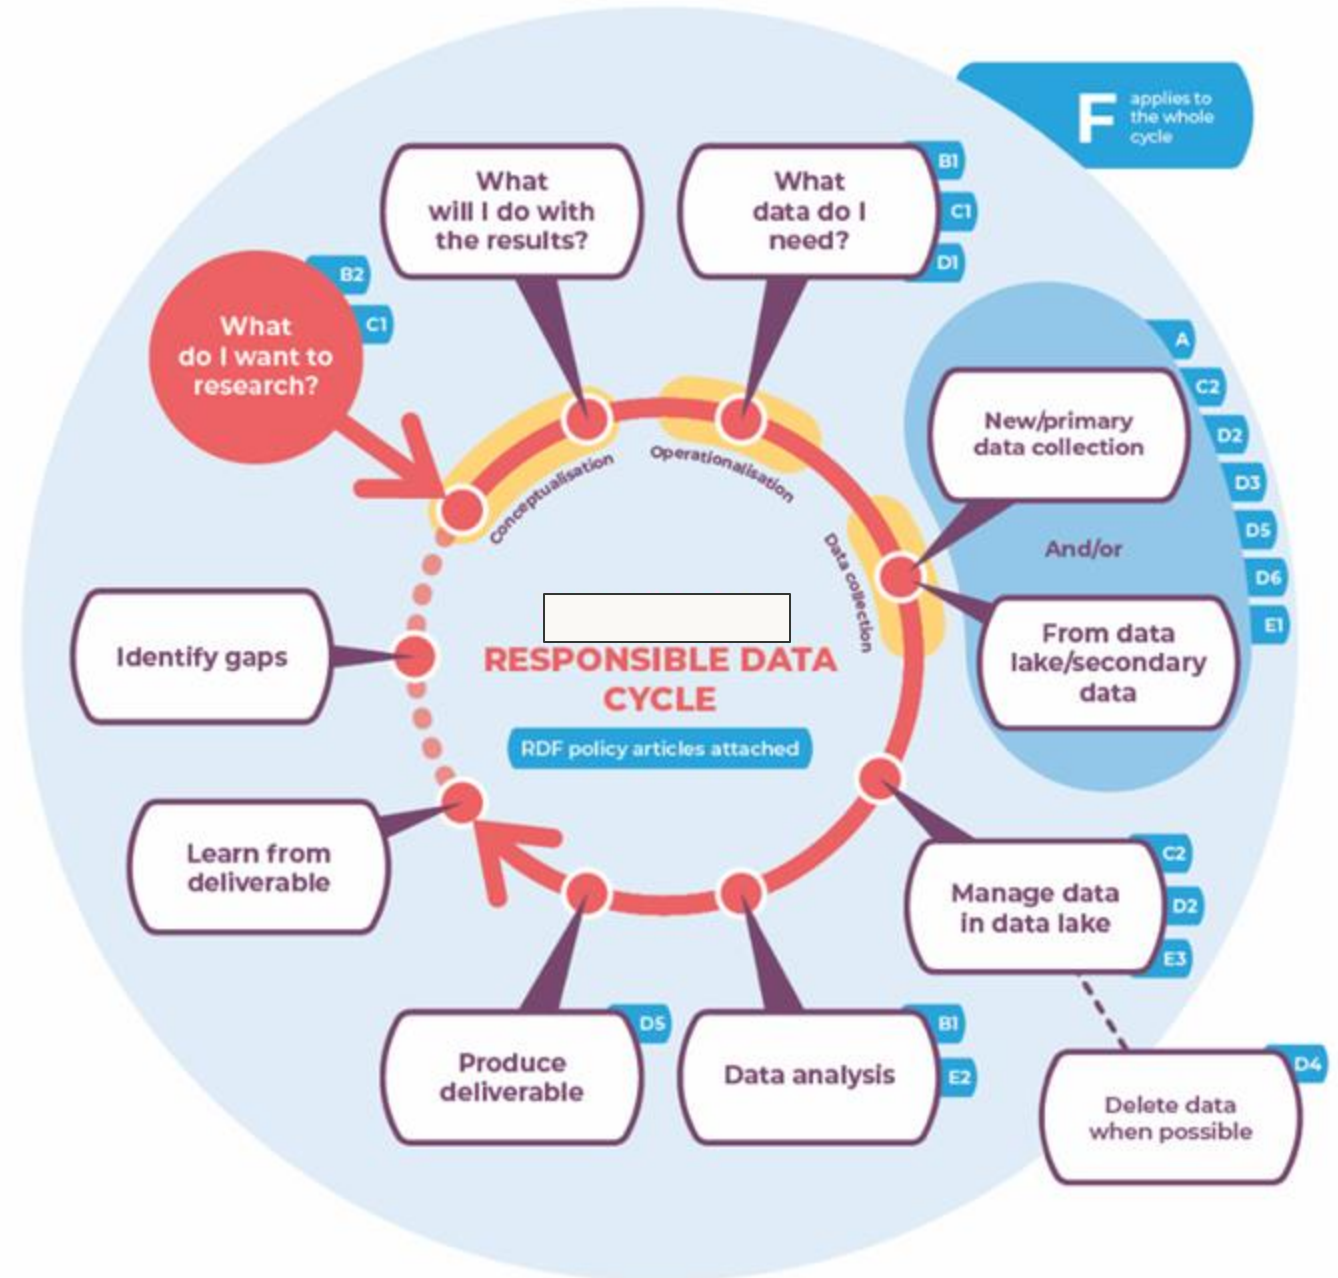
F applies to the whole cycle

What will I do with the results?

What data do I need?

B1
C1
D1

B2
C1

What do I want to research?

A
C2
D2
D3
D5
D6
E1

New/primary data collection

And/or

From data lake/secondary data

Conceptualisation

Operationalisation

Data collection

Identify gaps

RESPONSIBLE DATA CYCLE

RDF policy articles attached

Learn from deliverable

Manage data in data lake

C2
D2
E3

D5
Produce deliverable

B1
E2
Data analysis

D4
Delete data when possible